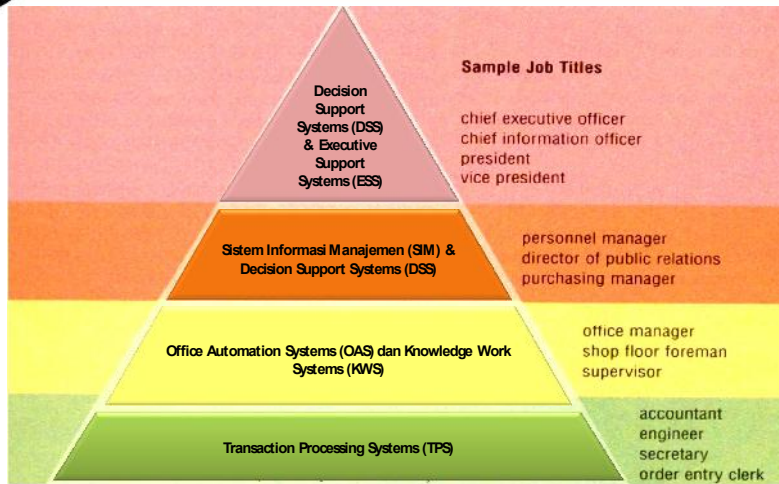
Decision Support Systems (DSS) & Executive Support Systems (ESS)

Sample Job Titles

chief executive officer
chief information officer
president
vice president

Sistem Informasi Manajemen (SIM) & Decision Support Systems (DSS)

personnel manager
director of public relations
purchasing manager

Office Automation Systems (OAS) dan Knowledge Work Systems (KWS)

office manager
shop floor foreman
supervisor

Transaction Processing Systems (TPS)

accountant
engineer
secretary
order entry clerk